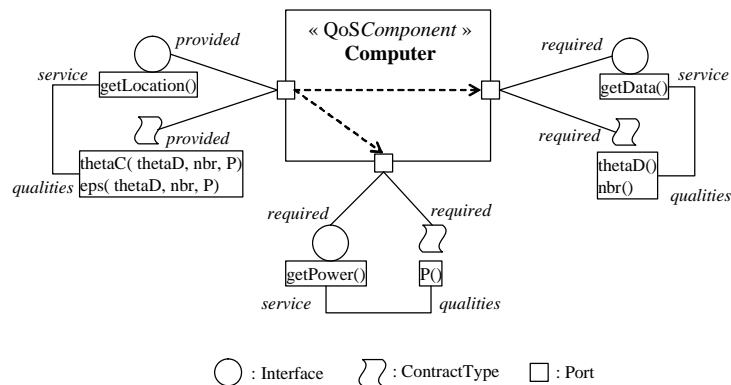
« QoSComponent »
Computer

provided
service
getLocation()
provided
thetaC( thetaD, nbr, P)
eps( thetaD, nbr, P)
qualities

required
getData()
service
required
thetaD()
nbr()
qualities

required
required
getPower()
P()
service
qualities

: Interface
: ContractType
: Port